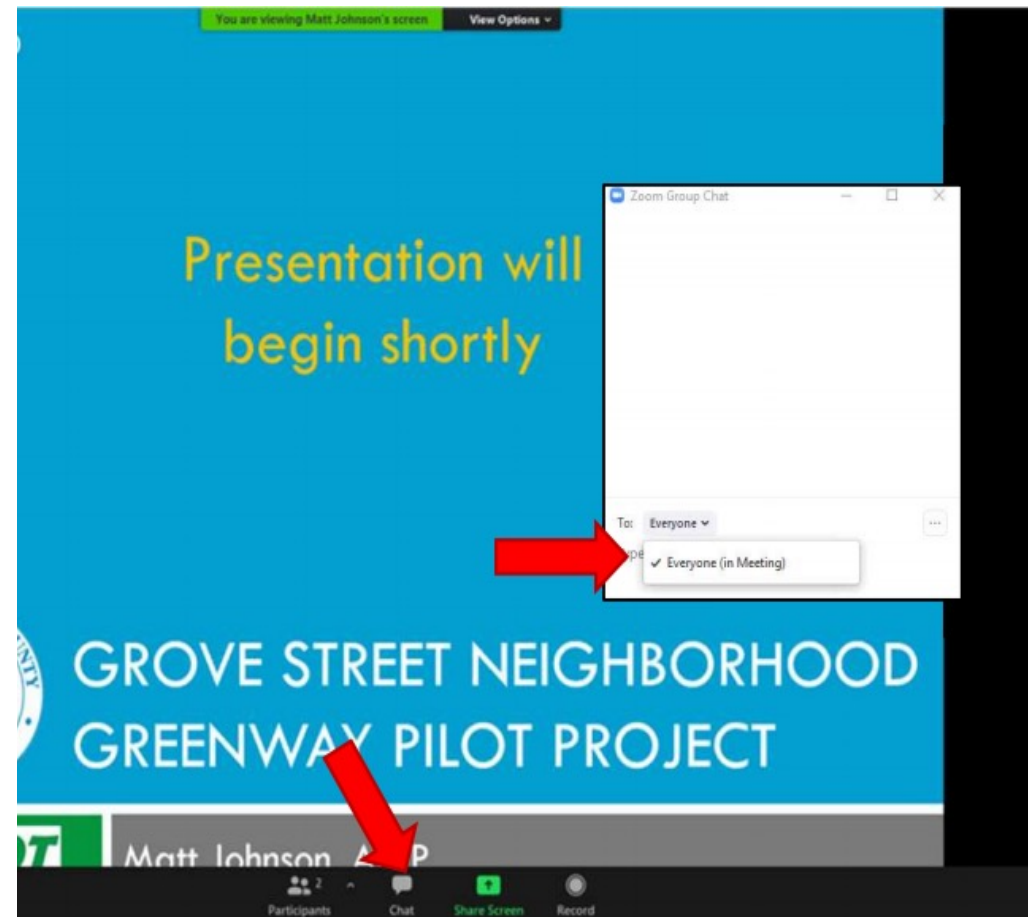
You are viewing Matt Johnson's screen View Options

Presentation will begin shortly

Zoom Group Chat

To: Everyone

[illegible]

✓ Everyone (in Meeting)

GROVE STREET NEIGHBORHOOD GREENWAY PILOT PROJECT

Matt Johnson, A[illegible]P

Participants 2

Chat

Share Screen

Record